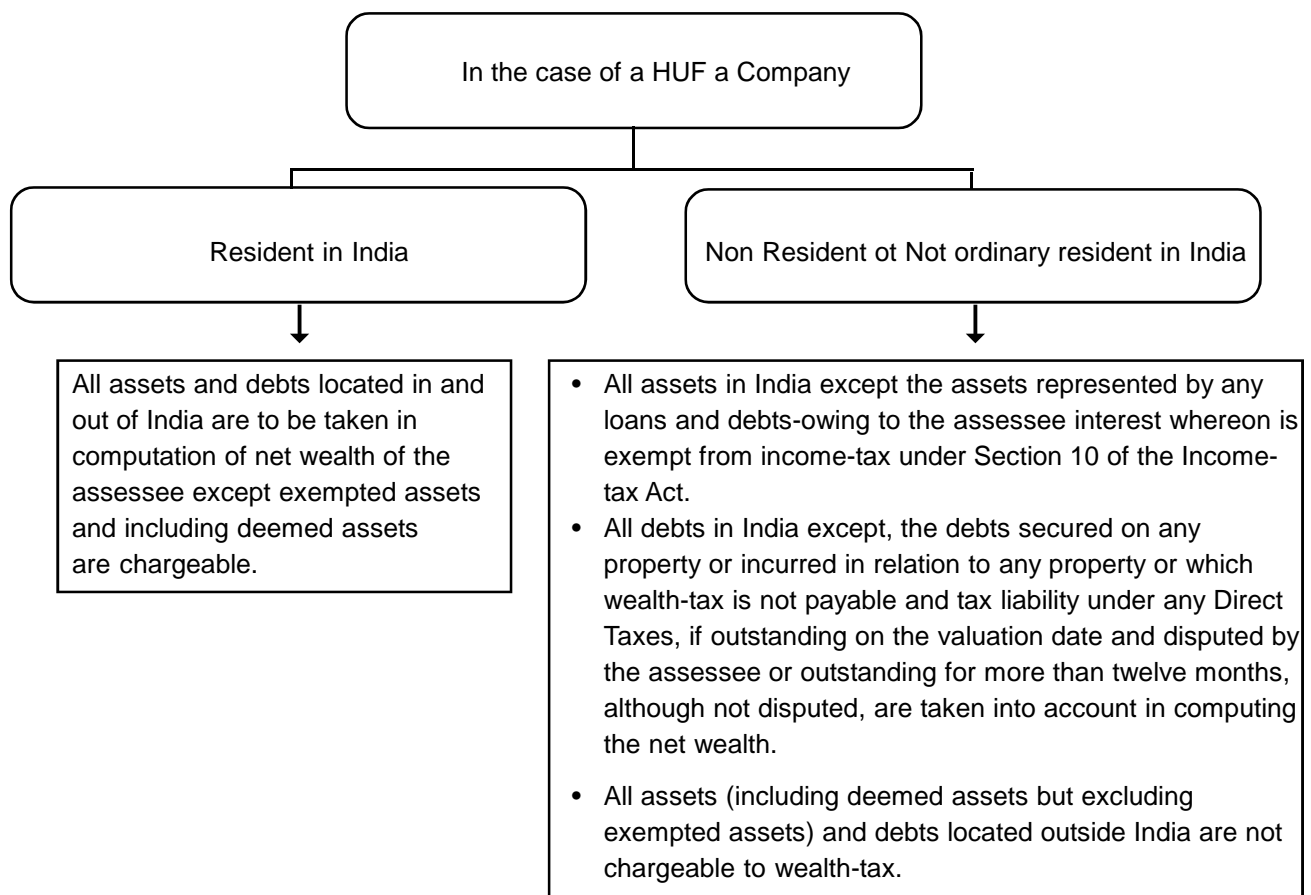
In the case of a HUF a Company

Resident in India

Non Resident ot Not ordinary resident in India

All assets and debts located in and out of India are to be taken in computation of net wealth of the assessee except exempted assets and including deemed assets are chargeable.

- All assets in India except the assets represented by any loans and debts-owing to the assessee interest whereon is exempt from income-tax under Section 10 of the Income-tax Act.
- All debts in India except, the debts secured on any property or incurred in relation to any property or which wealth-tax is not payable and tax liability under any Direct Taxes, if outstanding on the valuation date and disputed by the assessee or outstanding for more than twelve months, although not disputed, are taken into account in computing the net wealth.
- All assets (including deemed assets but excluding exempted assets) and debts located outside India are not chargeable to wealth-tax.